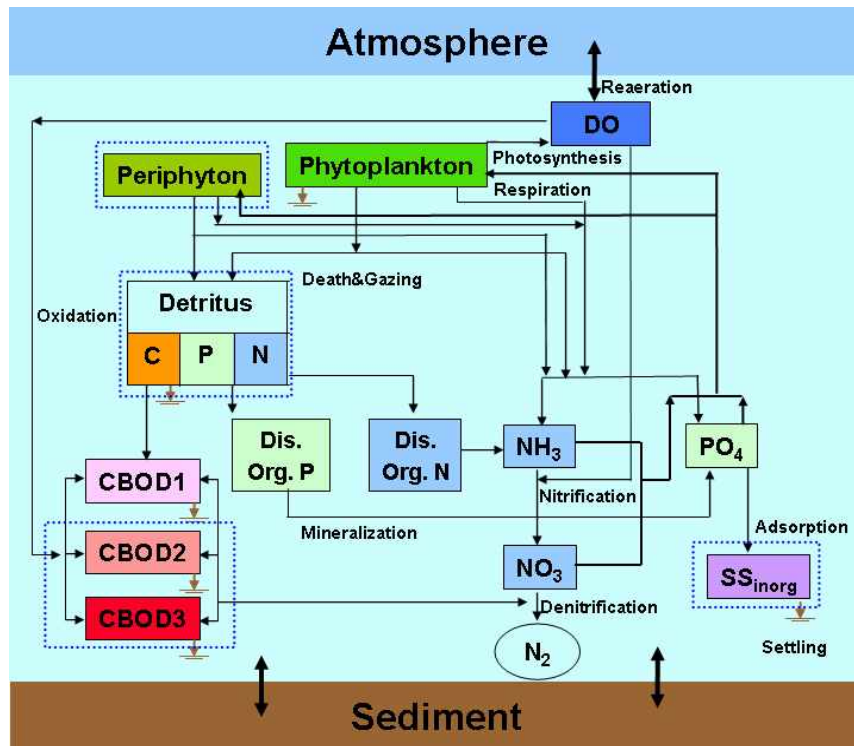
Atmosphere

Reaeration

DO

Periphyton

Phytoplankton

Photosynthesis

Respiration

Death&Gazing

Oxidation

Detritus

C

P

N

Dis. Org. P

Dis. Org. N

$NH_3$

$PO_4$

CBOD1

Nitrification

Mineralization

Adsorption

CBOD2

$NO_3$

$SS_{inorg}$

CBOD3

Denitrification

$N_2$

Settling

Sediment